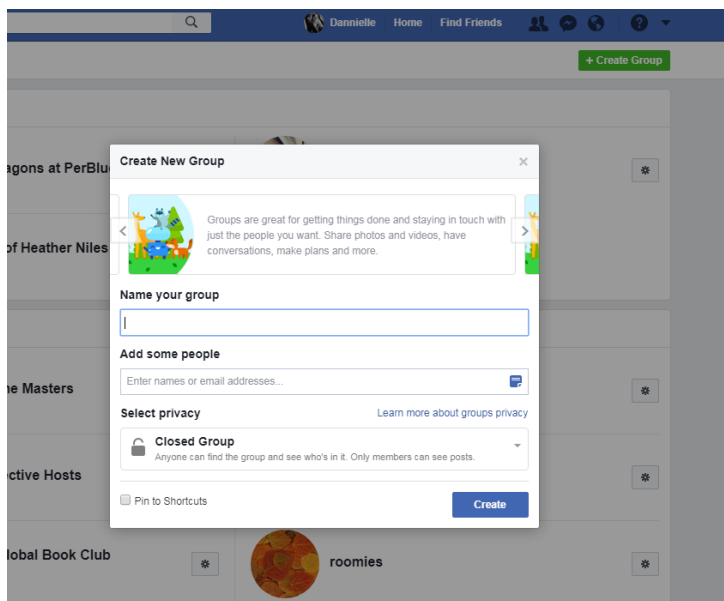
Dannielle Home Find Friends

+ Create Group

agons at PerBlu

of Heather Niles

ne Masters

ective Hosts

lobal Book Club

roomies

Create New Group ×

Groups are great for getting things done and staying in touch with just the people you want. Share photos and videos, have conversations, make plans and more.

Name your group

Add some people

Enter names or email addresses...

Select privacy

Learn more about groups privacy

Closed Group

Anyone can find the group and see who's in it. Only members can see posts.

Pin to Shortcuts

Create